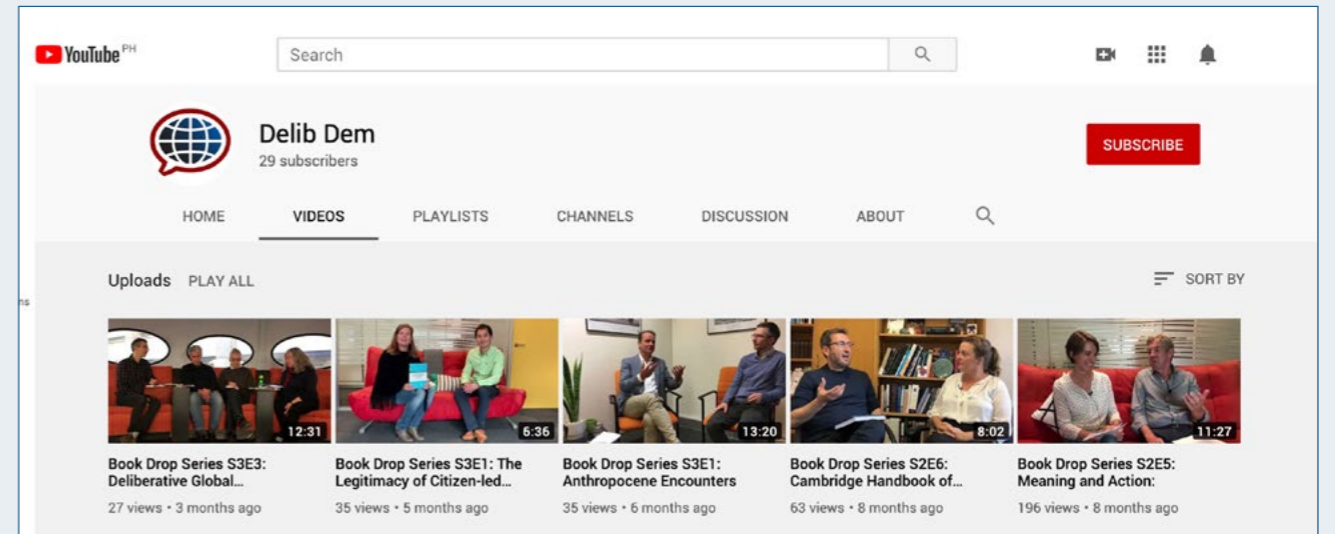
YouTube PH

Search

Delib Dem
29 subscribers

SUBSCRIBE

HOME VIDEOS PLAYLISTS CHANNELS DISCUSSION ABOUT

Uploads PLAY ALL

SORT BY

ns

12:31
Book Drop Series S3E3: Deliberative Global...
27 views • 3 months ago

6:36
Book Drop Series S3E1: The Legitimacy of Citizen-led...
35 views • 5 months ago

13:20
Book Drop Series S3E1: Anthropocene Encounters
35 views • 6 months ago

8:02
Book Drop Series S2E6: Cambridge Handbook of...
63 views • 8 months ago

11:27
Book Drop Series S2E5: Meaning and Action:
196 views • 8 months ago